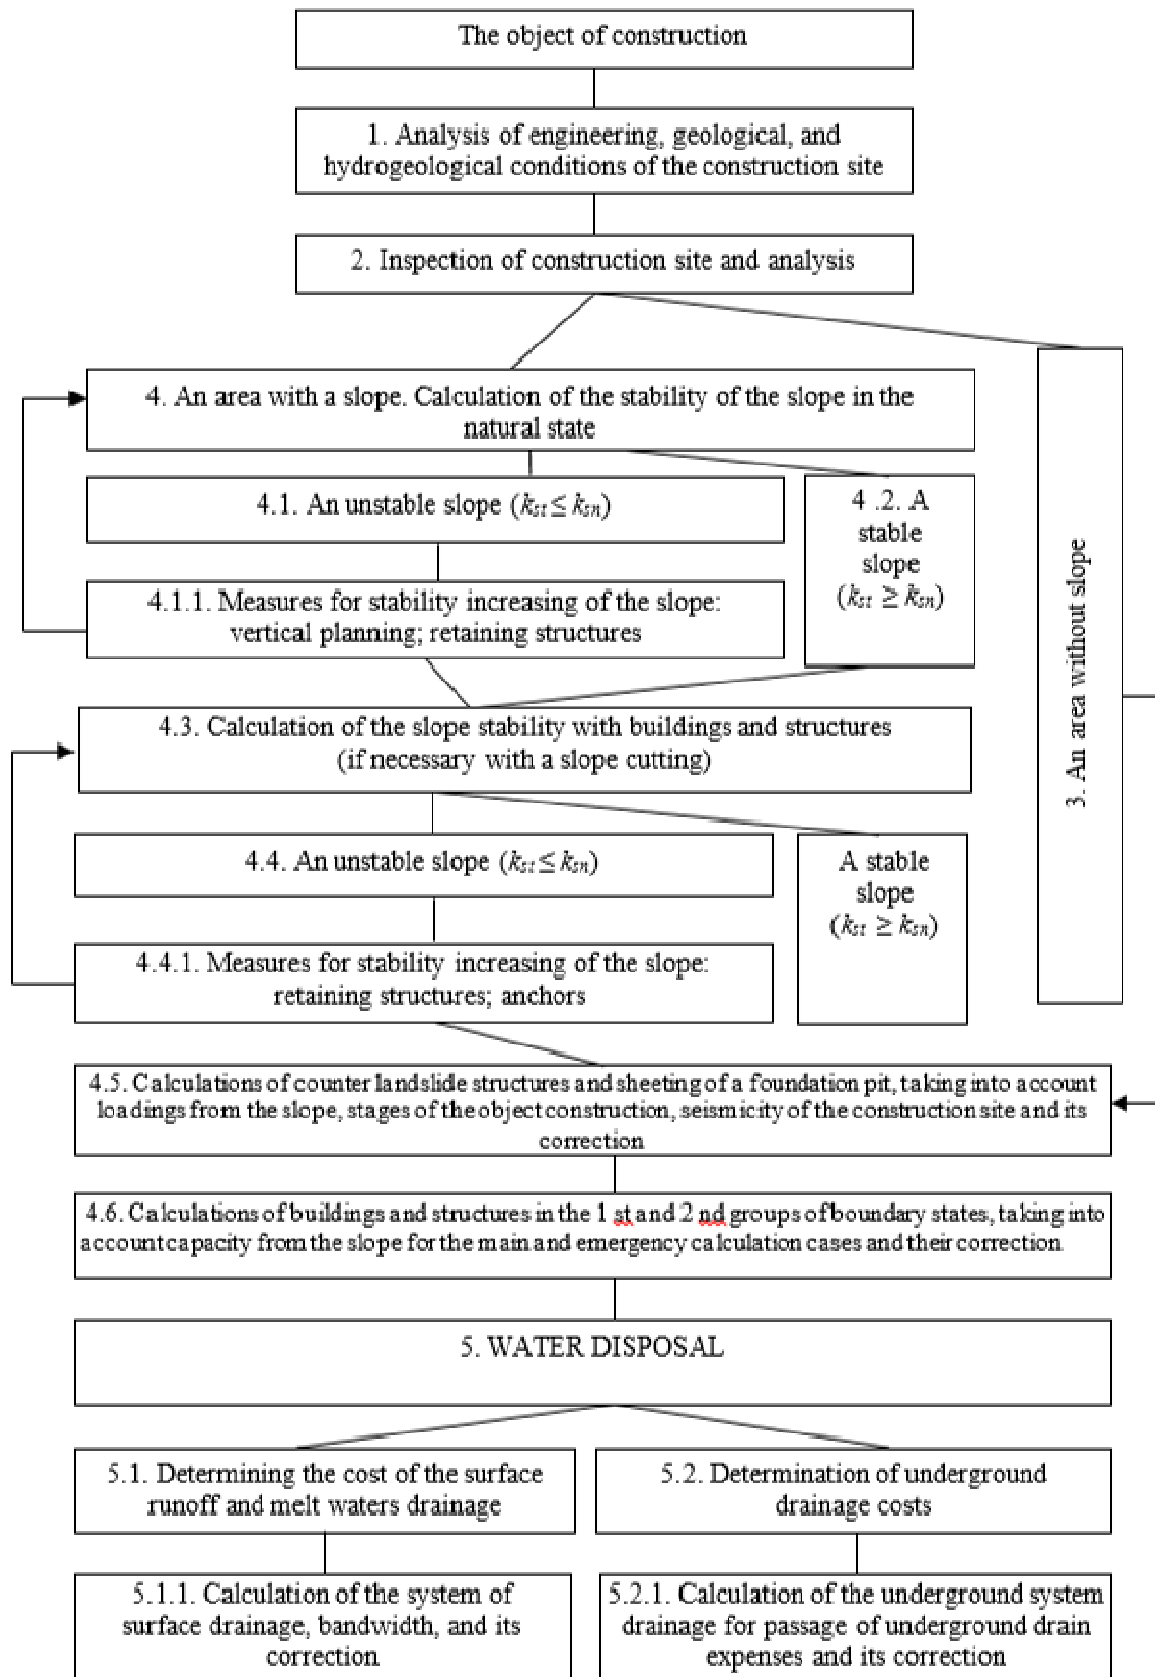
The object of construction

1. Analysis of engineering, geological, and hydrogeological conditions of the construction site

2. Inspection of construction site and analysis

4. An area with a slope. Calculation of the stability of the slope in the natural state

4.1. An unstable slope ($k_{st} \leq k_{sn}$)

4 .2. A stable slope ($k_{st} \geq k_{sn}$)

4.1.1. Measures for stability increasing of the slope: vertical planning; retaining structures

3. An area without slope

4.3. Calculation of the slope stability with buildings and structures (if necessary with a slope cutting)

4.4. An unstable slope ($k_{st} \leq k_{sn}$)

A stable slope ($k_{st} \geq k_{sn}$)

4.4.1. Measures for stability increasing of the slope: retaining structures; anchors

4.5. Calculations of counter landslide structures and sheeting of a foundation pit, taking into account loadings from the slope, stages of the object construction, seismicity of the construction site and its correction

4.6. Calculations of buildings and structures in the 1 st and 2 nd groups of boundary states, taking into account capacity from the slope for the main and emergency calculation cases and their correction.

5. WATER DISPOSAL

5.1. Determining the cost of the surface runoff and melt waters drainage

5.2. Determination of underground drainage costs

5.1.1. Calculation of the system of surface drainage, bandwidth, and its correction

5.2.1. Calculation of the underground system drainage for passage of underground drain expenses and its correction